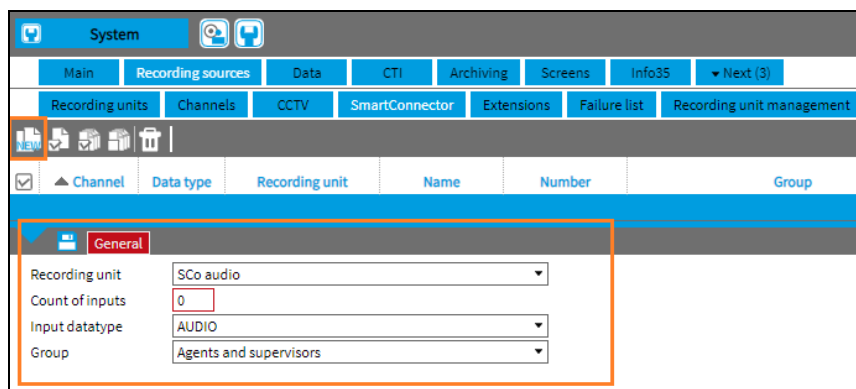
System

Main | Recording sources | Data | CTI | Archiving | Screens | Info35 | ▾ Next (3)

Recording units | Channels | CCTV | SmartConnector | Extensions | Failure list | Recording unit management

NEW

| ▲ Channel | Data type | Recording unit | Name | Number | Group |
|---|---|---|---|---|---|

General

Recording unit: SCo audio
Count of inputs: 0
Input datatype: AUDIO
Group: Agents and supervisors